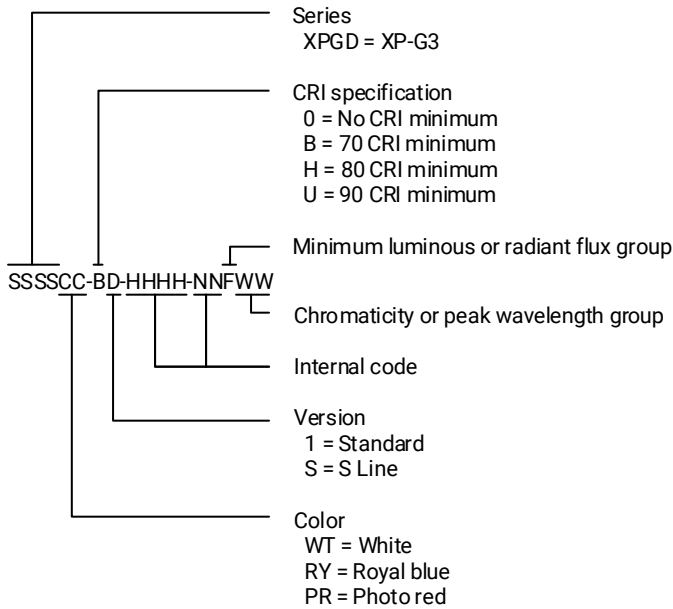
Series
XPGD = XP-G3

CRI specification
0 = No CRI minimum
B = 70 CRI minimum
H = 80 CRI minimum
U = 90 CRI minimum

SSSSCC-BD-HHHH-NNFWW

Minimum luminous or radiant flux group

Chromaticity or peak wavelength group

Internal code

Version
1 = Standard
S = S Line

Color
WT = White
RY = Royal blue
PR = Photo red